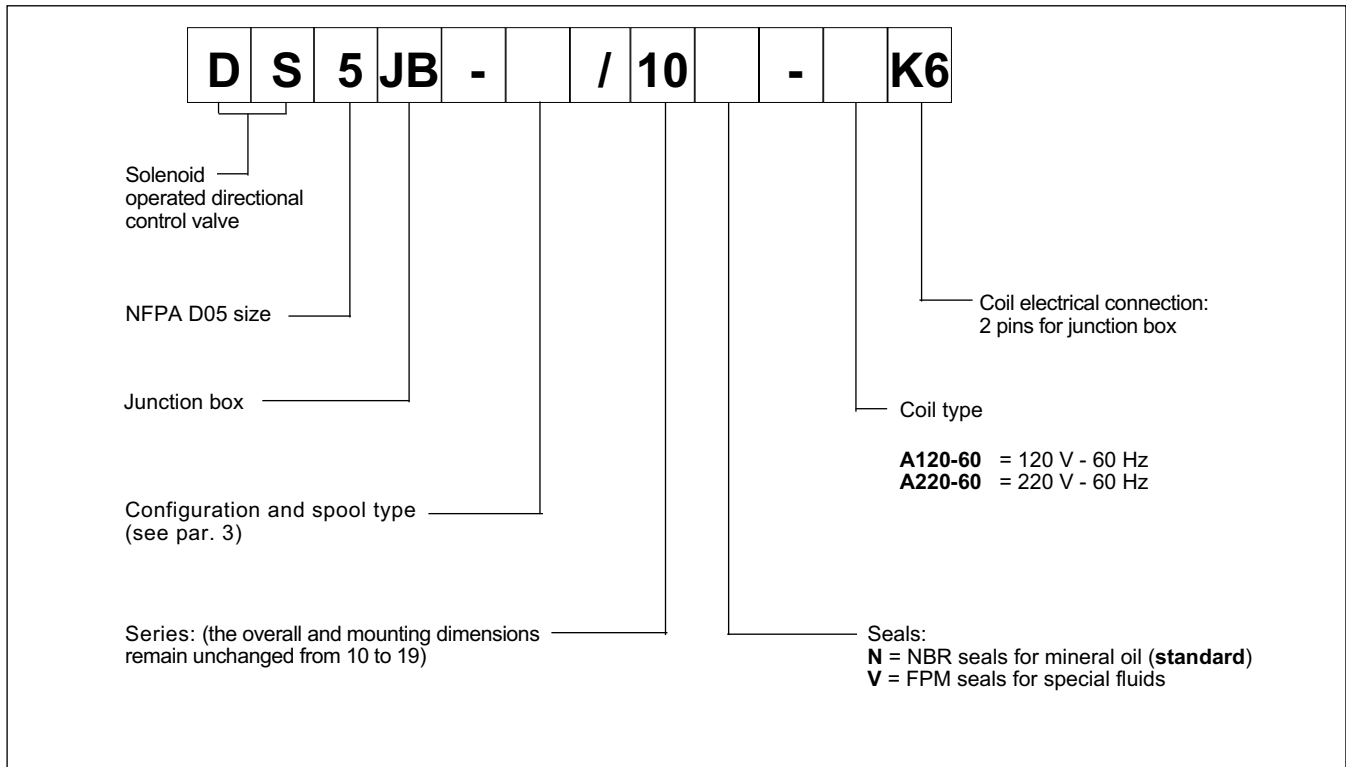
| D | S | 5 | JB | - |  | / | 10 |  | - |  | K6 |
|---|---|---|---|---|---|---|---|---|---|---|---|

Solenoid operated directional control valve

NFPA D05 size

Junction box

Configuration and spool type (see par. 3)

Series: (the overall and mounting dimensions remain unchanged from 10 to 19)

Coil electrical connection: 2 pins for junction box

Coil type

**A120-60** = 120 V - 60 Hz
**A220-60** = 220 V - 60 Hz

Seals:
**N** = NBR seals for mineral oil (**standard**)
**V** = FPM seals for special fluids